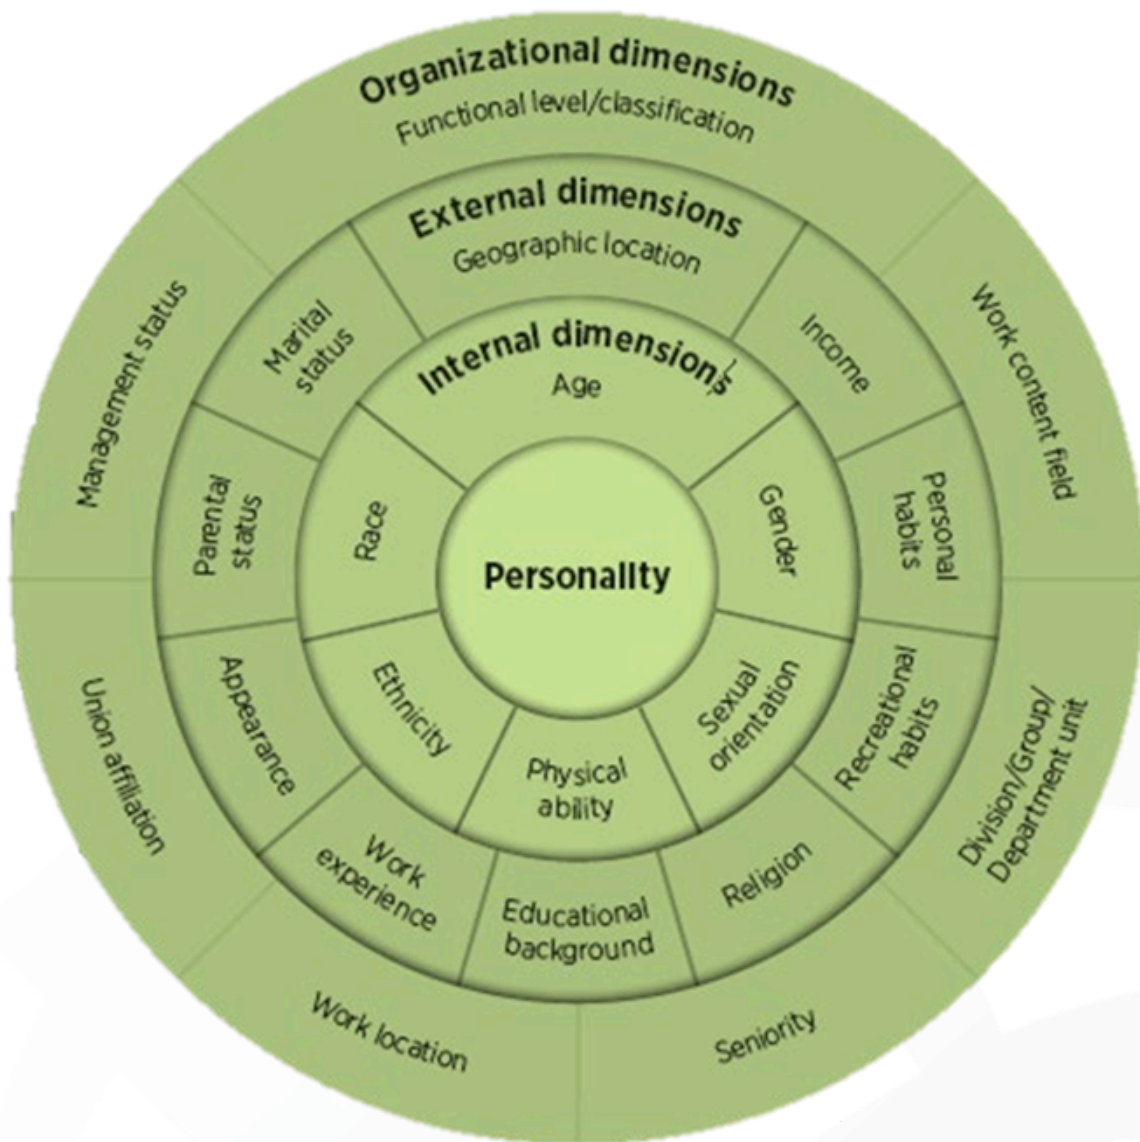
Organizational dimensions
Functional level/classification

External dimensions
Geographic location

Internal dimensions
Age

Personality

Race
Gender
Ethnicity
Physical ability
Sexual orientation

Marital status
Income
Parental status
Personal habits
Appearance
Recreational habits
Work experience
Educational background
Religion

Management status
Work content field
Union affiliation
Division/Group/Department unit
Work location
Seniority